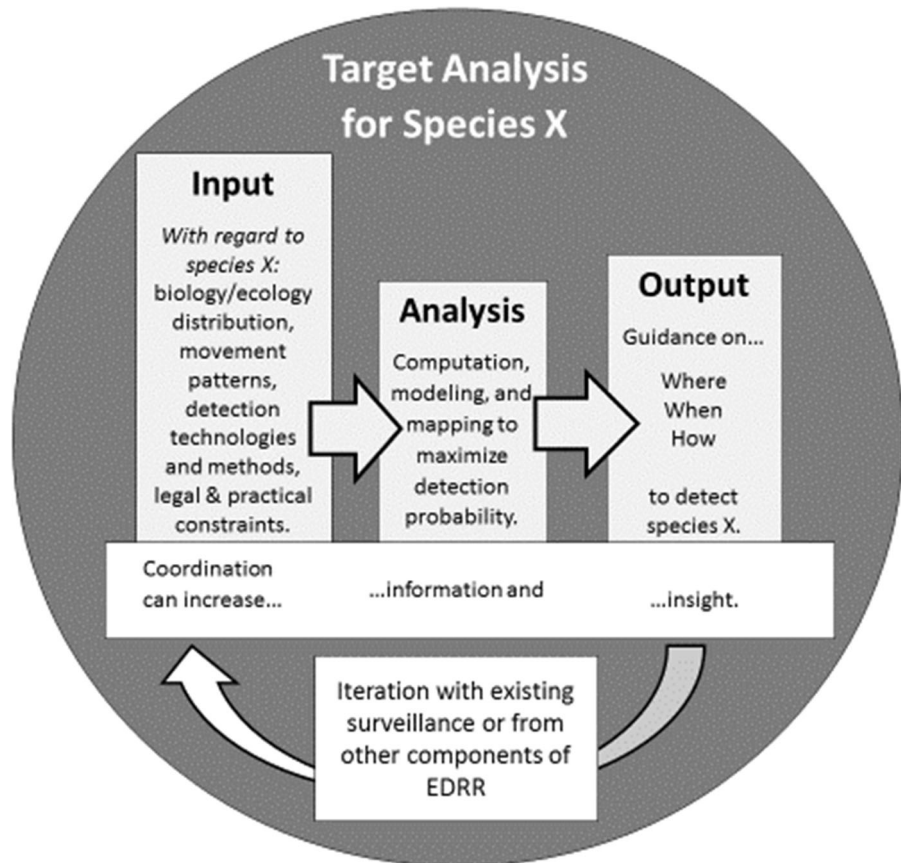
Target Analysis for Species X

Input

*With regard to species X:* biology/ecology distribution, movement patterns, detection technologies and methods, legal & practical constraints.

Analysis

Computation, modeling, and mapping to maximize detection probability.

Output

Guidance on…

Where
When
How

to detect species X.

Coordination can increase…

…information and

…insight.

Iteration with existing surveillance or from other components of EDRR